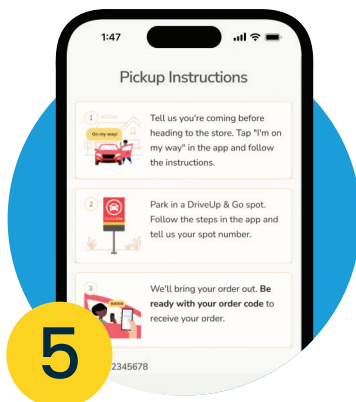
1:47

Pickup Instructions

1
On my way!
Tell us you're coming before heading to the store. Tap "I'm on my way" in the app and follow the instructions.

2
Park in a DriveUp & Go spot. Follow the steps in the app and tell us your spot number.

3
We'll bring your order out. **Be ready with your order code** to receive your order.

5

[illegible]2345678